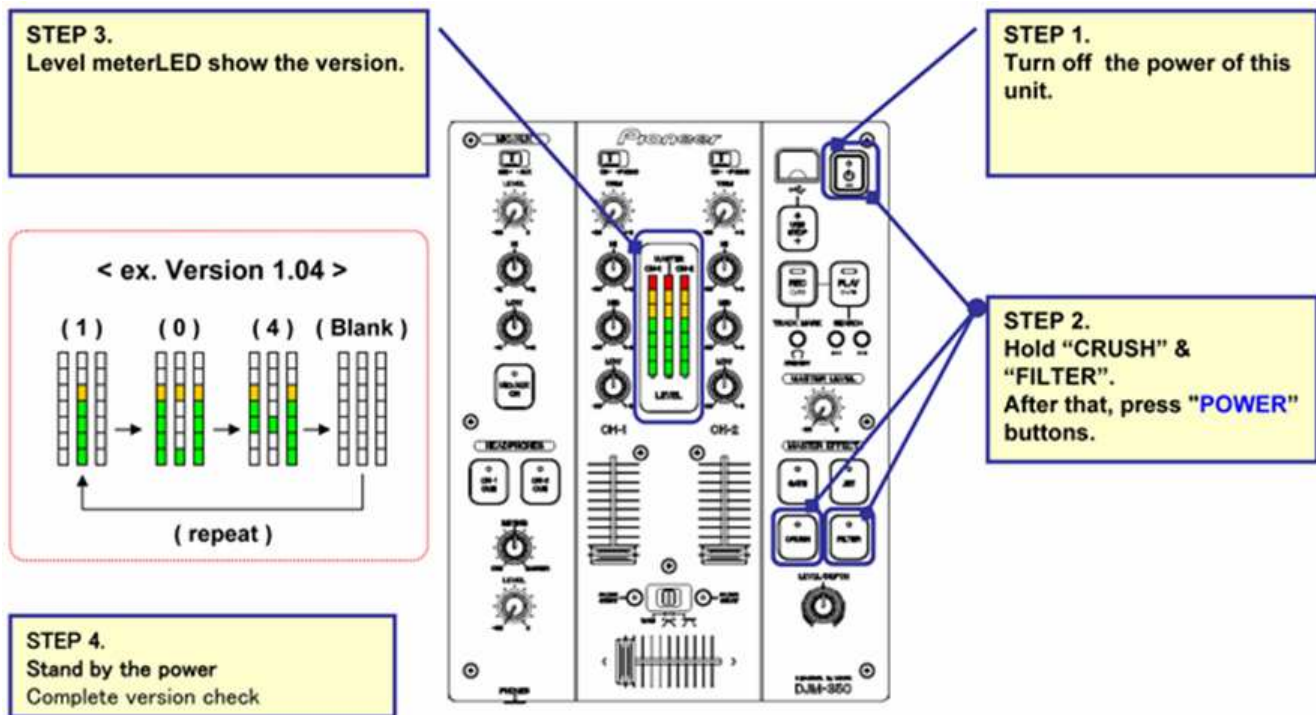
STEP 3.
Level meterLED show the version.

< ex. Version 1.04 >

( 1 ) ( 0 ) ( 4 ) ( Blank )

( repeat )

STEP 4.
Stand by the power
Complete version check

Pioneer

LEVEL

CH-1 CH-2

DJM-350

STEP 1.
Turn off the power of this unit.

STEP 2.
Hold “CRUSH” & “FILTER”.
After that, press "POWER" buttons.